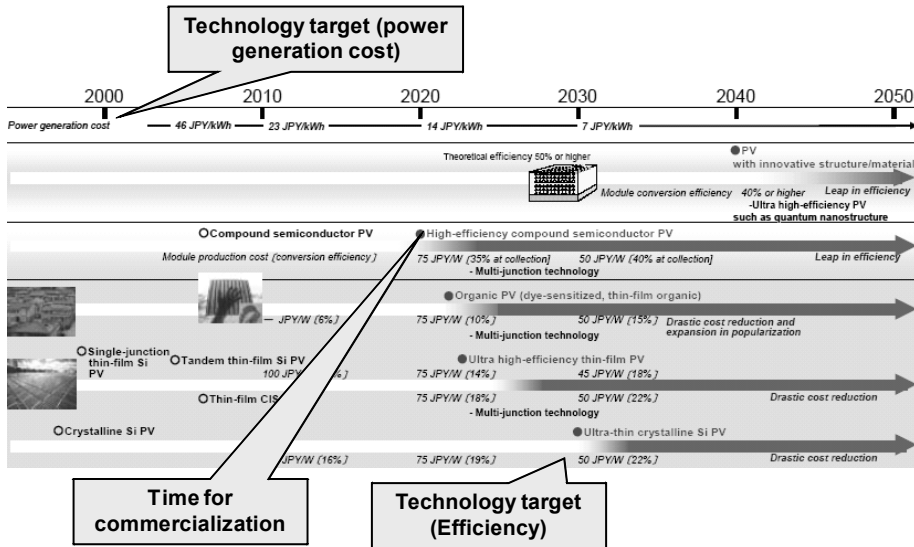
Technology target (power generation cost)

2000 2010 2020 2030 2040 2050

Power generation cost 46 JPY/kWh 23 JPY/kWh 14 JPY/kWh 7 JPY/kWh

Theoretical efficiency 50% or higher

PV with innovative structure/material

Module conversion efficiency 40% or higher

-Ultra high-efficiency PV such as quantum nanostructure

Leap in efficiency

Compound semiconductor PV

High-efficiency compound semiconductor PV

Module production cost (conversion efficiency)

75 JPY/W (35% at collection)

50 JPY/W (40% at collection]

- Multi-junction technology

Leap in efficiency

Organic PV (dye-sensitized, thin-film organic)

— JPY/W (6%)

75 JPY/W (10%)

50 JPY/W (15%)

Drastic cost reduction and expansion in popularization

- Multi-junction technology

Single-junction thin-film Si PV

Tandem thin-film Si PV

Ultra high-efficiency thin-film PV

100 JPY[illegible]

75 JPY/W (14%)

45 JPY/W (18%)

Thin-film CIS

75 JPY/W (18%)

50 JPY/W (22%)

Drastic cost reduction

- Multi-junction technology

Crystalline Si PV

Ultra-thin crystalline Si PV

JPY/W (16%)

75 JPY/W (19%)

50 JPY/W (22%)

Drastic cost reduction

Time for commercialization

Technology target (Efficiency)